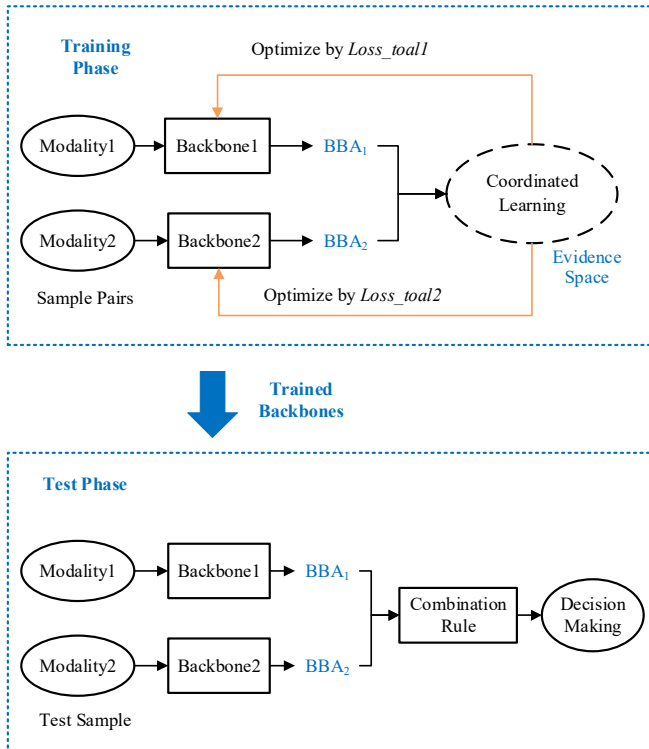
Training Phase

Optimize by *Loss_toal1*

Modality1

Backbone1

$BBA_1$

Coordinated Learning

Modality2

Backbone2

$BBA_2$

Evidence Space

Sample Pairs

Optimize by *Loss_toal2*

Trained Backbones

Test Phase

Modality1

Backbone1

$BBA_1$

Combination Rule

Decision Making

Modality2

Backbone2

$BBA_2$

Test Sample